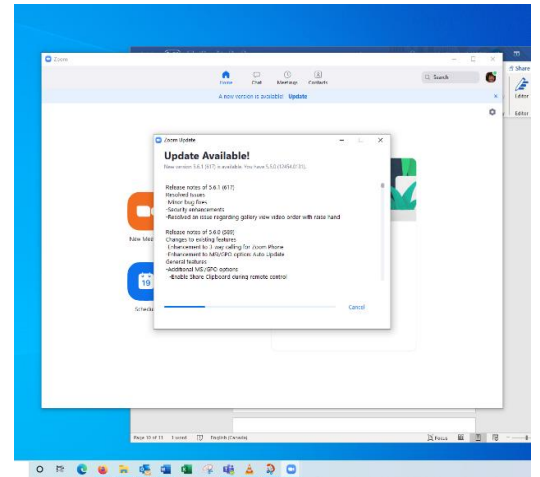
Zoom

Home Chat Meetings Contacts

Search

A new version is available! Update

Share

Editor

Editor

Zoom Update

Update Available!

New version 5.6.1 (617) is available. You have 5.5.0 ([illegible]).

Release notes of 5.6.1 (617)
Resolved Issues
-Minor bug fixes
-Security enhancements
-Resolved an issue regarding gallery view video order with raise hand

Release notes of 5.6.0 (589)
Changes to existing features
-Enhancement to 1:1 way calling for Zoom Phone
-Enhancement to MSI/GPO options Auto Update
General features
-Additional MSI/GPO options
-Enable Share Clipboard during remote control

Cancel

New Meeting

19

Schedule

Page 10 of 11 1 word English (Canada)

Focus